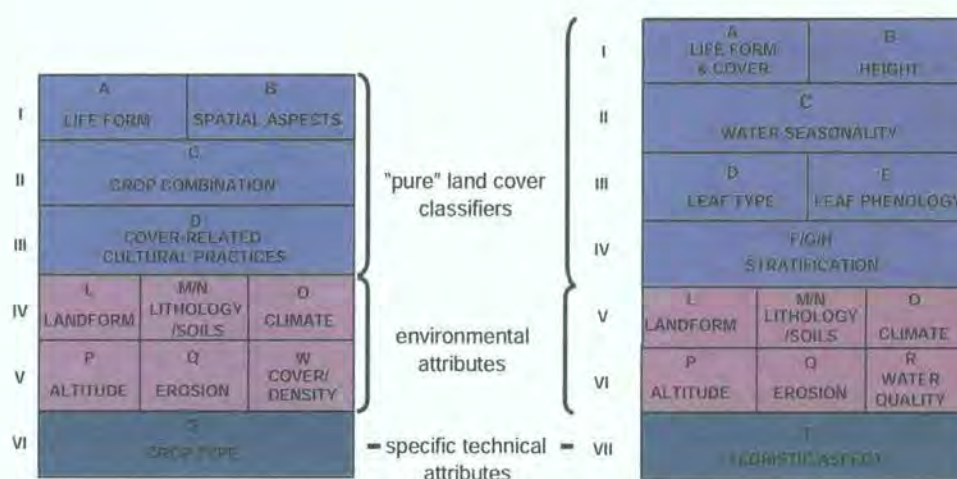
| | | | |
|---|---|---|---|
| I | A LIFE FORM | B SPATIAL ASPECTS | |
| II | C CROP COMBINATION | | |
| III | D COVER-RELATED CULTURAL PRACTICES | | |
| IV | L LANDFORM | M/N LITHOLOGY /SOILS | O CLIMATE |
| V | P ALTITUDE | Q EROSION | W COVER/ DENSITY |
| VI | S CROP TYPE | | |

"pure" land cover classifiers

environmental attributes

specific technical attributes

| | | | |
|---|---|---|---|
| I | A LIFE FORM & COVER | B HEIGHT | |
| II | C WATER SEASONALITY | | |
| III | D LEAF TYPE | E LEAF PHENOLOGY | |
| IV | F/G/H STRATIFICATION | | |
| V | L LANDFORM | M/N LITHOLOGY /SOILS | O CLIMATE |
| VI | P ALTITUDE | Q EROSION | R WATER QUALITY |
| VII | T FLORISTIC ASPECT | | |